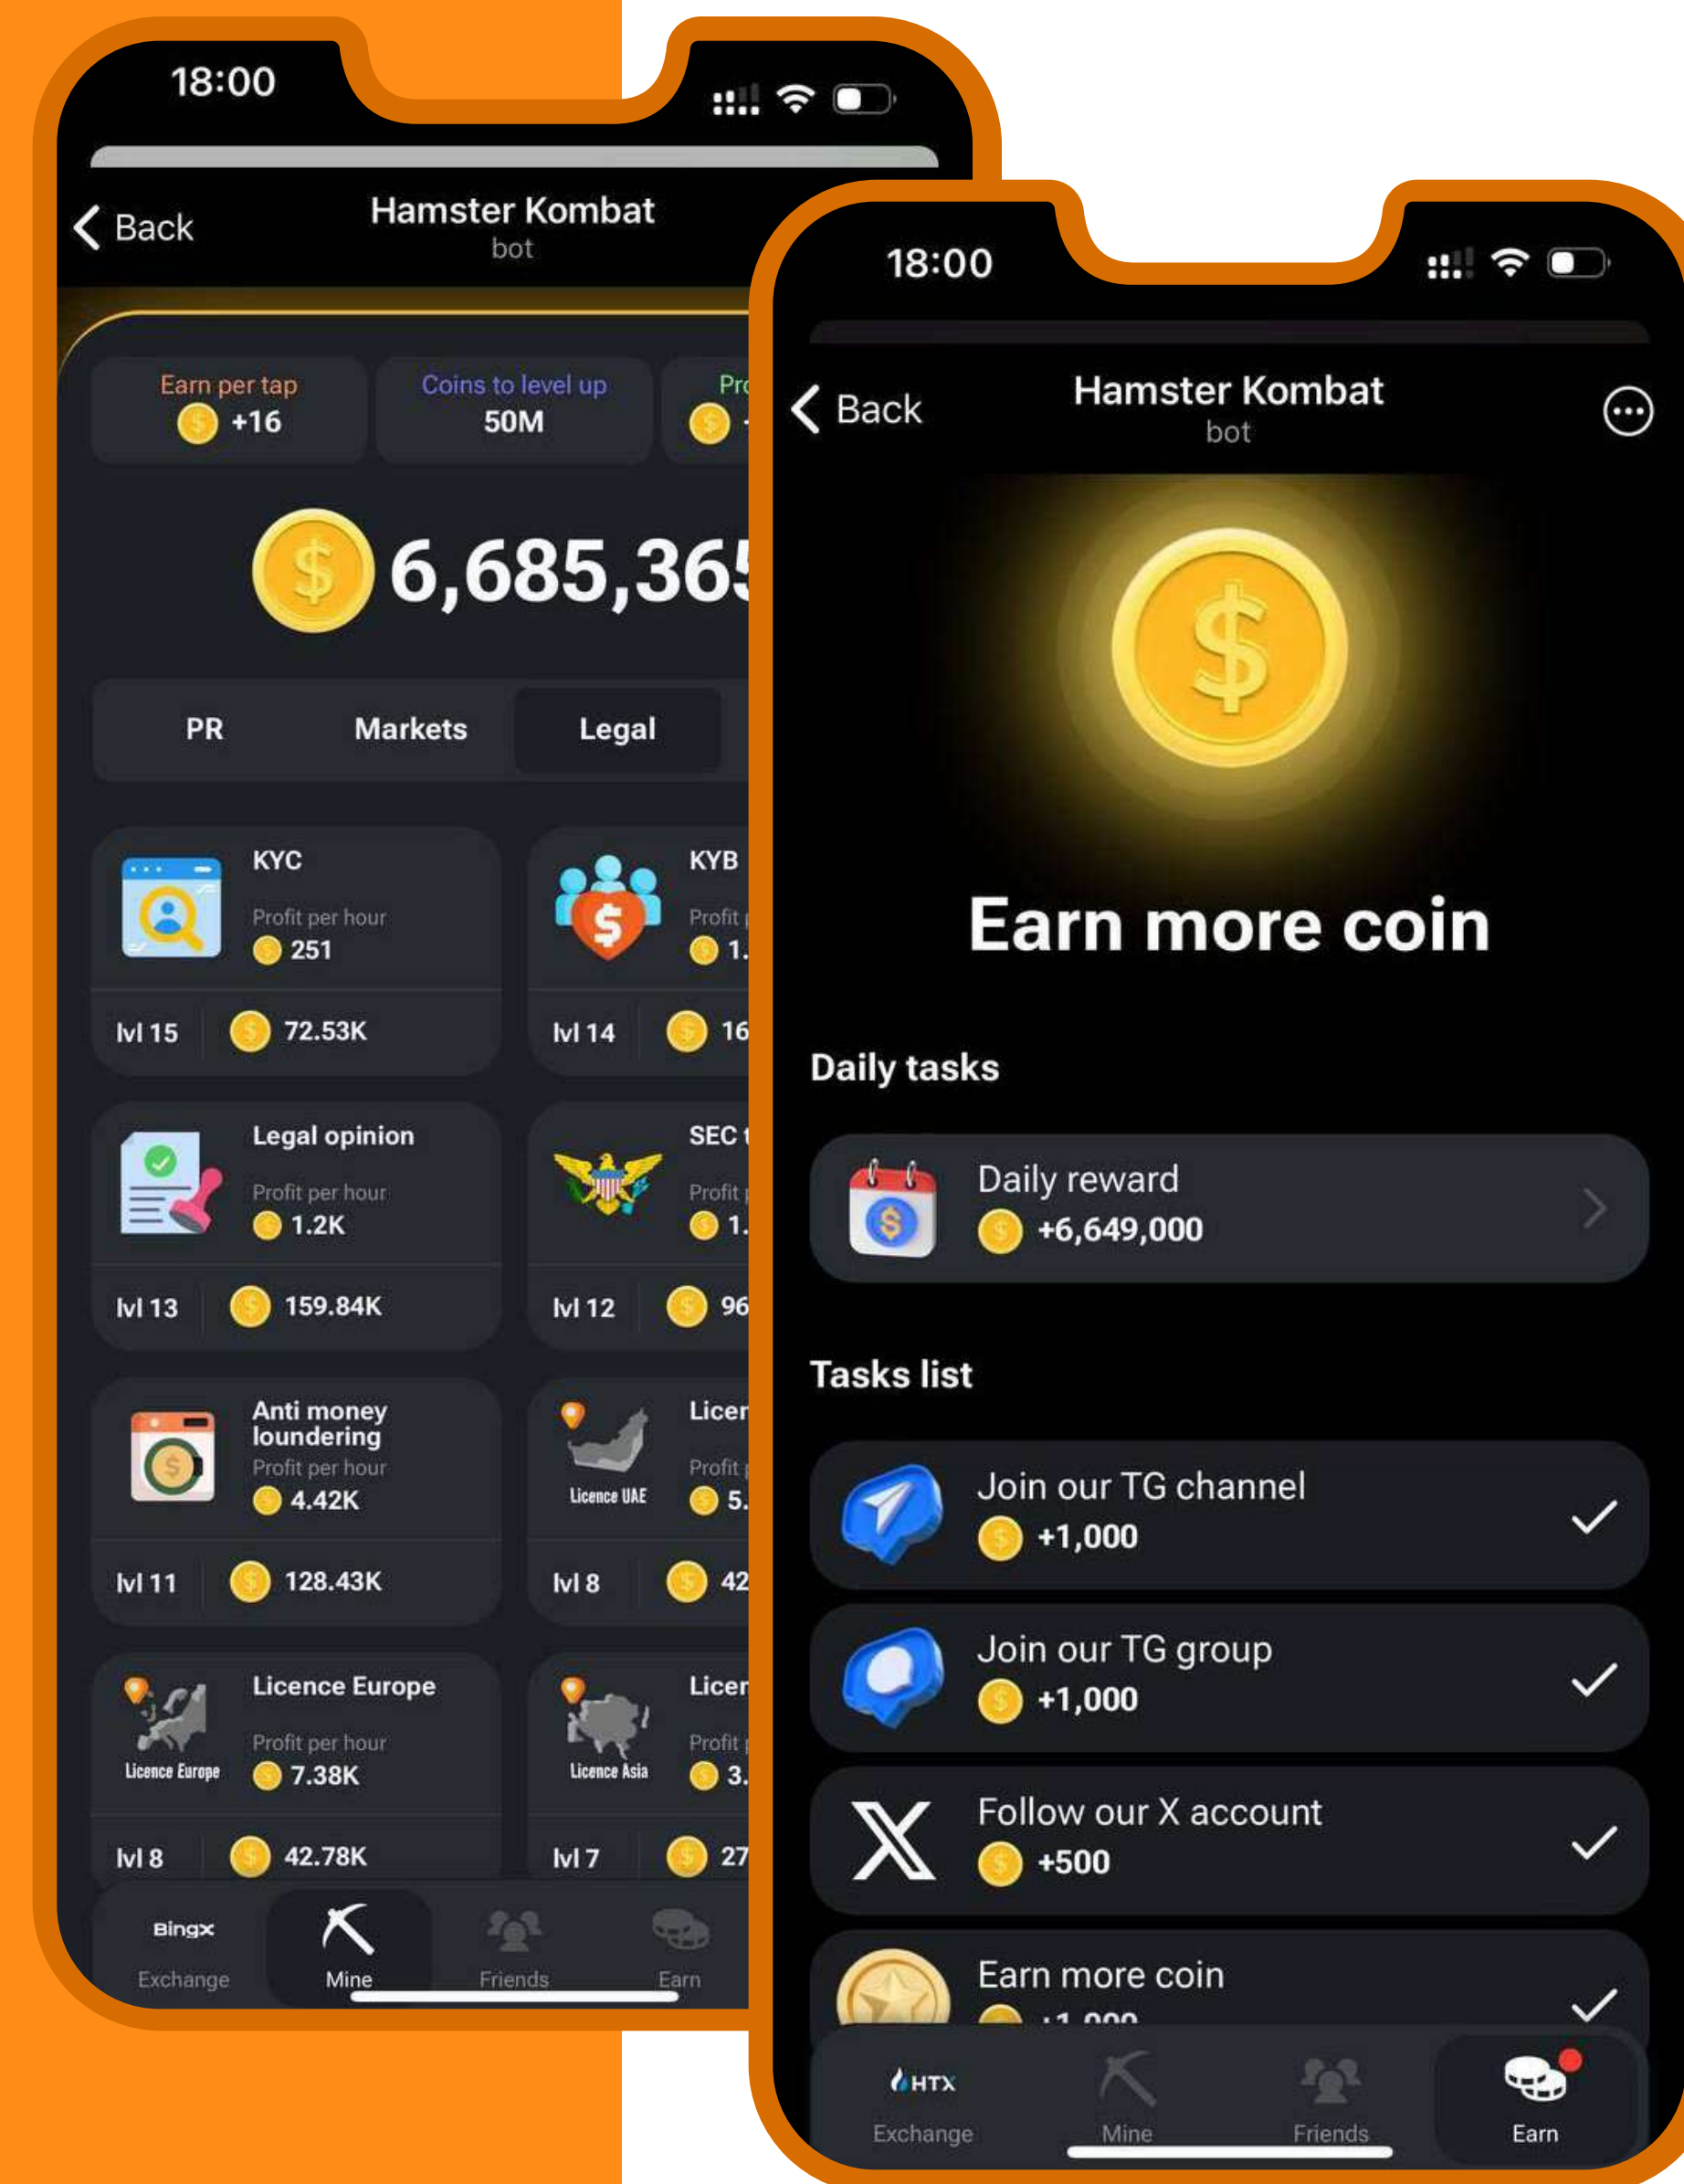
18:00

Back
Hamster Kombat
bot

Earn per tap
+16

Coins to level up
50M

Pro
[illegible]

6,685,365

PR
Markets
Legal

KYC
Profit per hour
251
lvl 15
72.53K

KYB
Profit p
1.
lvl 14
16

Legal opinion
Profit per hour
1.2K
lvl 13
159.84K

SEC
Profit p
1.
lvl 12
96

Anti money loundering
Profit per hour
4.42K
lvl 11
128.43K

Licence UAE
Licen
Profit
5.
lvl 8
42

Licence Europe
Licence Europe
Profit per hour
7.38K
lvl 8
42.78K

Licence Asia
Licen
Profit
3.
lvl 7
27

BingX
Exchange
Mine
Friends
Earn

18:00

Back
Hamster Kombat
bot

Earn more coin

Daily tasks

Daily reward
+6,649,000

Tasks list

Join our TG channel
+1,000

Join our TG group
+1,000

Follow our X account
+500

Earn more coin
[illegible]

HTX
Exchange
Mine
Friends
Earn